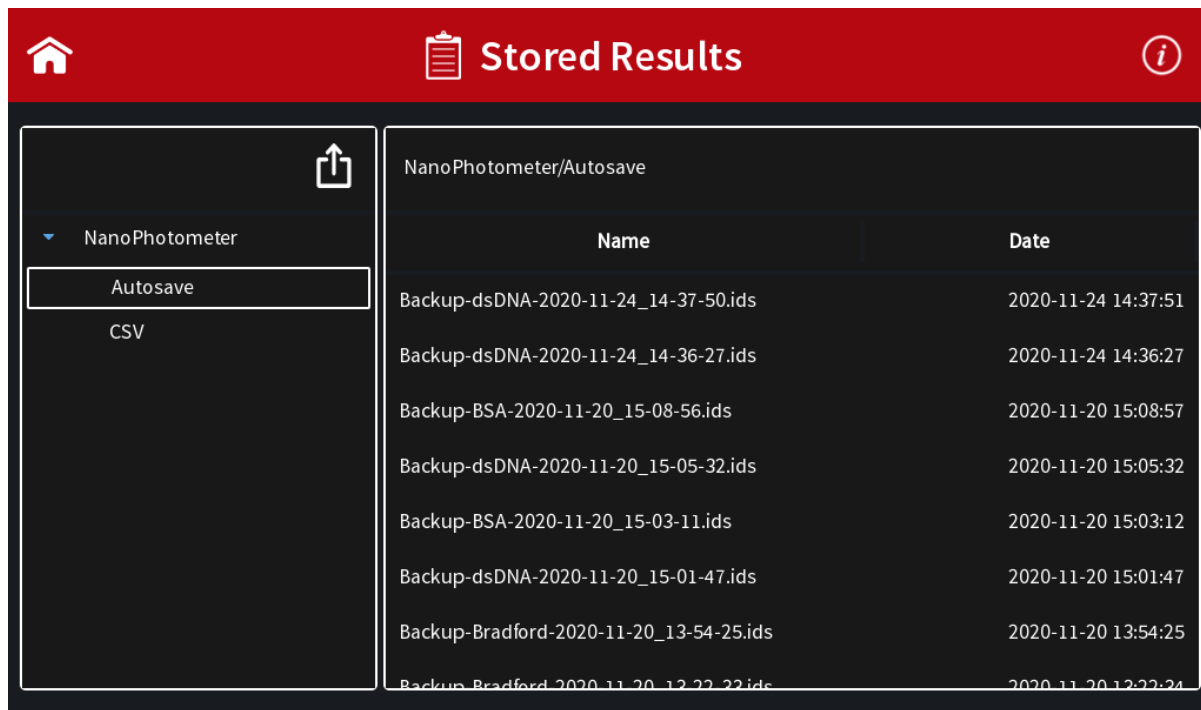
Stored Results

NanoPhotometer
Autosave
CSV

NanoPhotometer/Autosave

| Name | Date |
|---|---|
| Backup-dsDNA-2020-11-24_14-37-50.ids | 2020-11-24 14:37:51 |
| Backup-dsDNA-2020-11-24_14-36-27.ids | 2020-11-24 14:36:27 |
| Backup-BSA-2020-11-20_15-08-56.ids | 2020-11-20 15:08:57 |
| Backup-dsDNA-2020-11-20_15-05-32.ids | 2020-11-20 15:05:32 |
| Backup-BSA-2020-11-20_15-03-11.ids | 2020-11-20 15:03:12 |
| Backup-dsDNA-2020-11-20_15-01-47.ids | 2020-11-20 15:01:47 |
| Backup-Bradford-2020-11-20_13-54-25.ids | 2020-11-20 13:54:25 |
| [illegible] | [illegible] |